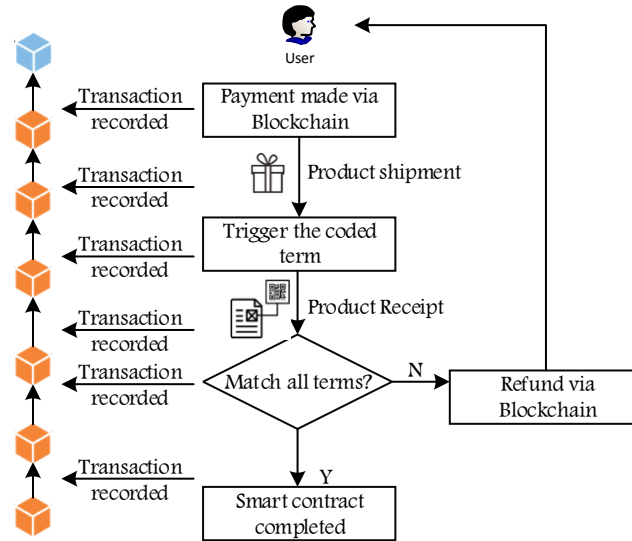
User

Transaction recorded

Payment made via Blockchain

Product shipment

Transaction recorded

Transaction recorded

Trigger the coded term

Product Receipt

Transaction recorded

Transaction recorded

Match all terms?

N

Refund via Blockchain

Y

Transaction recorded

Smart contract completed